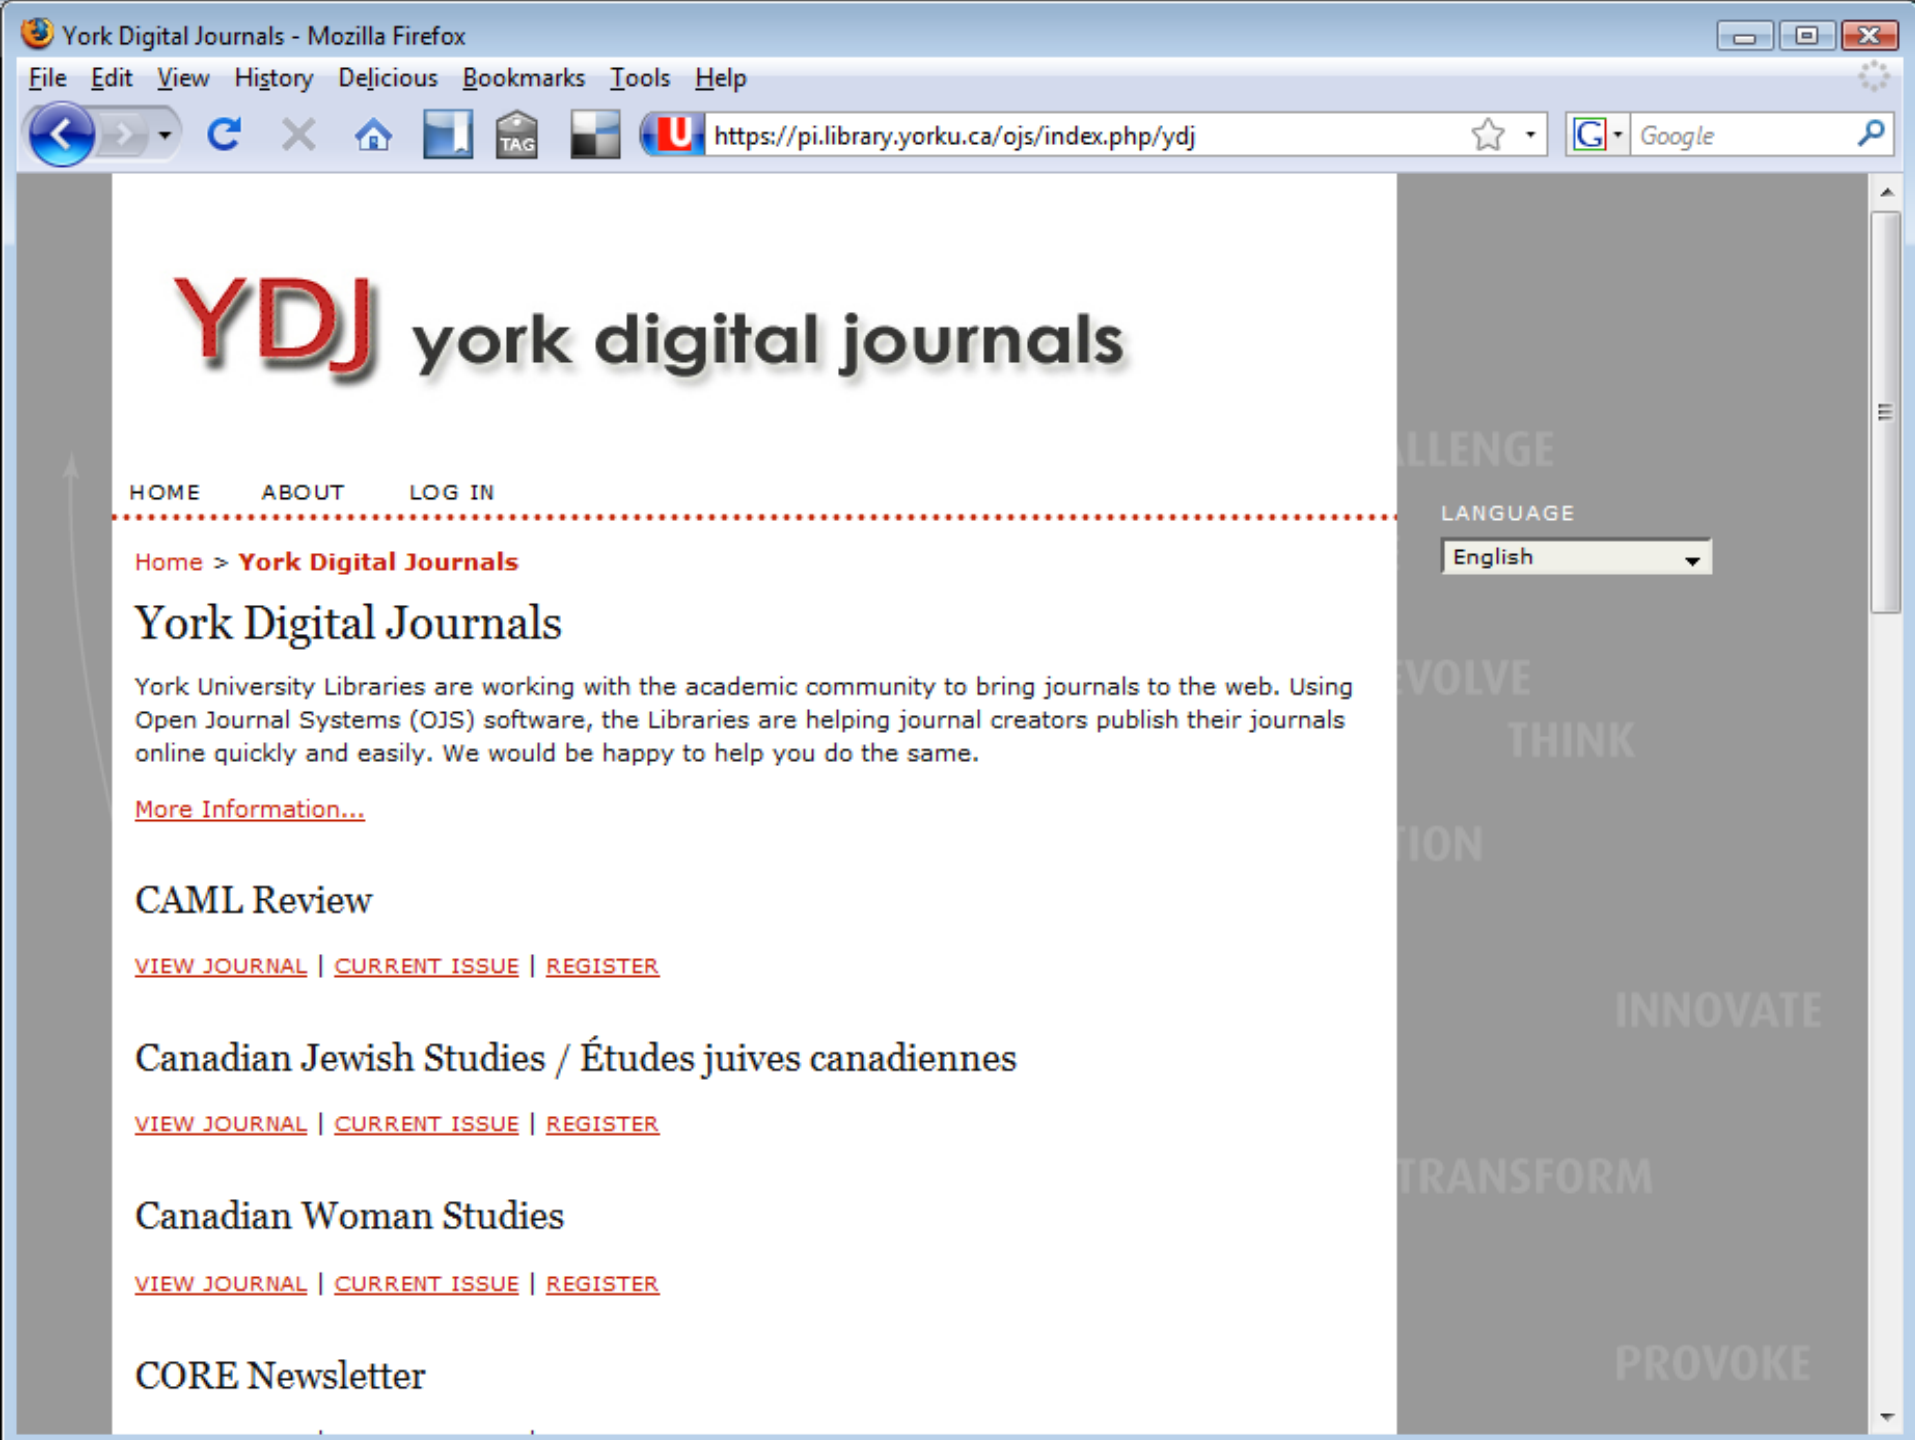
York Digital Journals - Mozilla Firefox

File Edit View History Delicious Bookmarks Tools Help

TAG

https://pi.library.yorku.ca/ojs/index.php/ydj

Google

YDJ york digital journals

HOME ABOUT LOG IN

LLENGE

LANGUAGE

English

Home > York Digital Journals

York Digital Journals

York University Libraries are working with the academic community to bring journals to the web. Using Open Journal Systems (OJS) software, the Libraries are helping journal creators publish their journals online quickly and easily. We would be happy to help you do the same.

VOLVE

THINK

More Information...

TION

CAML Review

VIEW JOURNAL | CURRENT ISSUE | REGISTER

INNOVATE

Canadian Jewish Studies / Études juives canadiennes

VIEW JOURNAL | CURRENT ISSUE | REGISTER

TRANSFORM

Canadian Woman Studies

VIEW JOURNAL | CURRENT ISSUE | REGISTER

PROVOKE

CORE Newsletter